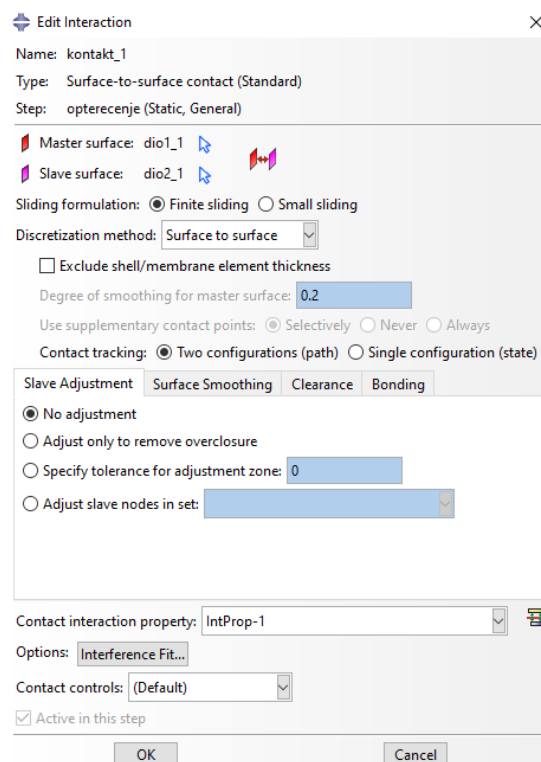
Edit Interaction

Name: kontakt_1

Type: Surface-to-surface contact (Standard)

Step: opterecenje (Static, General)

Master surface: dio1_1

Slave surface: dio2_1

Sliding formulation: Finite sliding Small sliding

Discretization method: Surface to surface

Exclude shell/membrane element thickness

Degree of smoothing for master surface: 0.2

Use supplementary contact points: Selectively Never Always

Contact tracking: Two configurations (path) Single configuration (state)

| Slave Adjustment | Surface Smoothing | Clearance | Bonding |
|---|---|---|---|

No adjustment

Adjust only to remove overclosure

Specify tolerance for adjustment zone: 0

Adjust slave nodes in set:

Contact interaction property: IntProp-1

Options: Interference Fit...

Contact controls: (Default)

Active in this step

OK Cancel